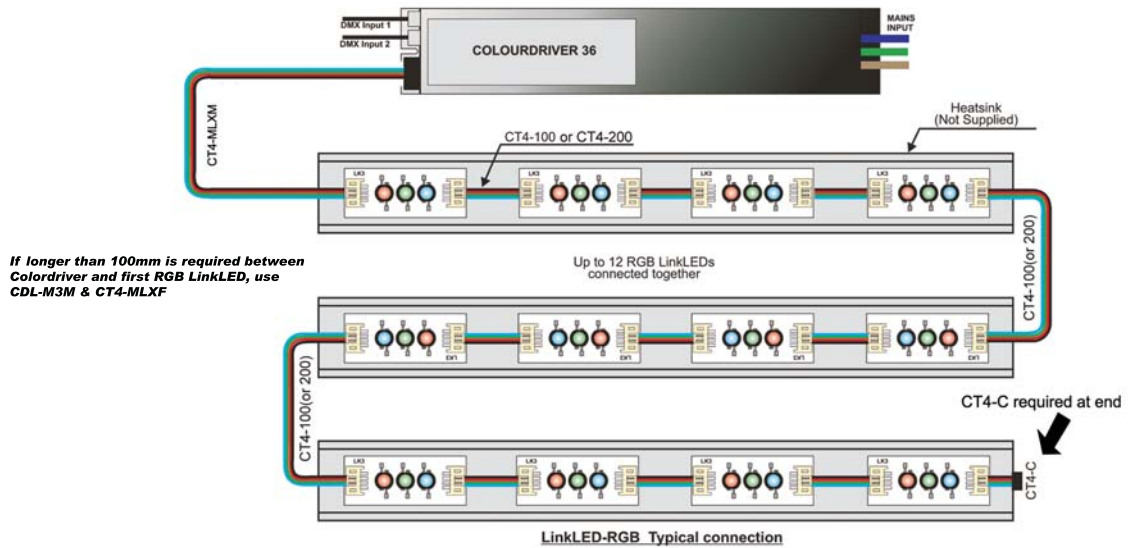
DMX Input 1
DMX Input 2
COLOURDRIVER 36
MAINS INPUT
CT4-MLXM
CT4-100 or CT4-200
Heatsink
(Not Supplied)
LK3
LK3
LK3
LK3
CT4-100(or 200)
If longer than 100mm is required between Colordriver and first RGB LinkLED, use CDL-M3M & CT4-MLXF
Up to 12 RGB LinkLEDs connected together
LK3
LK3
LK3
LK3
CT4-100(or 200)
CT4-C required at end
LK3
LK3
LK3
LK3
CT4-C
LinkLED-RGB Typical connection